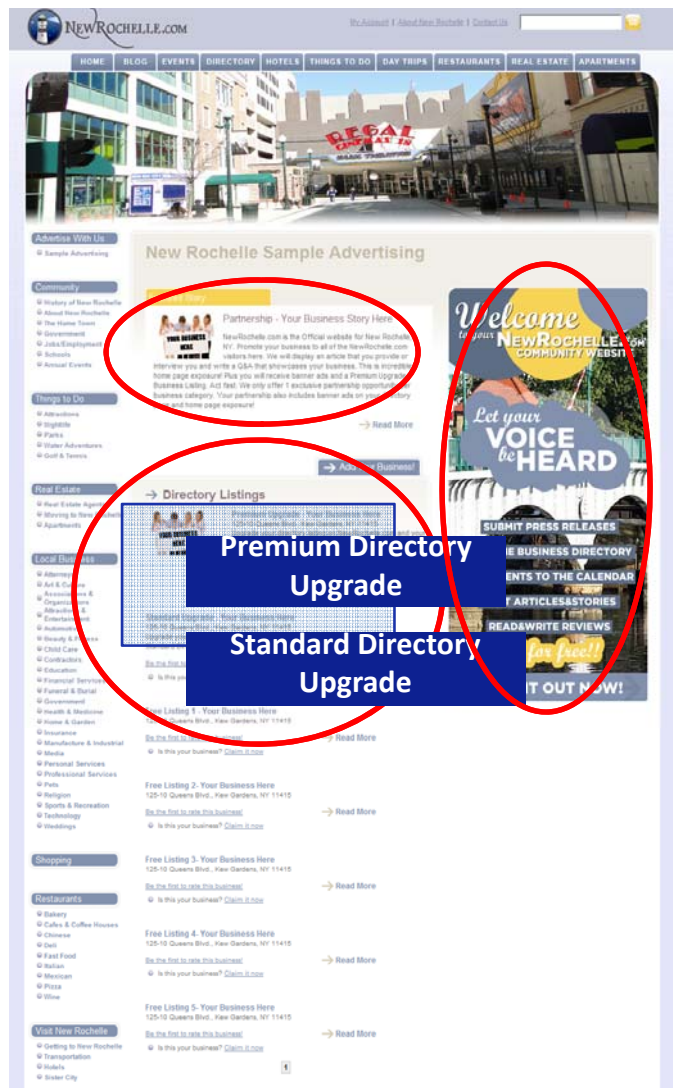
NewRochelle.com

My Account | About New Rochelle | Contact Us

HOME | BLOG | EVENTS | DIRECTORY | HOTELS | THINGS TO DO | DAY TRIPS | RESTAURANTS | REAL ESTATE | APARTMENTS

REGAL CINEMAS

Advertise With Us
Sample Advertising

Community
History of New Rochelle
About New Rochelle
The Home Town
Government
Jobs/Employment
Schools
Annual Events

Things to Do
Attractions
Sightsee
Parks
Water Adventures
Golf & Tennis

Real Estate
Real Estate Agents
Moving to New Rochelle
Apartments

Local Business
Attorneys
Art & Culture
Associations & Organizations
Attractions & Entertainment
Automotive
Beauty & Fitness
Child Care
Contractors
Education
Financial Services
Funeral & Burial
Government
Health & Medicine
Home & Garden
Insurance
Manufacture & Industrial
Media
Personal Services
Professional Services
Pets
Religion
Sports & Recreation
Technology
Weddings

Shopping

Restaurants
Bakery
Cafes & Coffee Houses
Chinese
Deli
Fast Food
Italian
Mexican
Pizza
Wine

Visit New Rochelle
Getting to New Rochelle
Transportation
Hotels
Sister City

New Rochelle Sample Advertising

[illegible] Story

Partnership - Your Business Story Here

NewRochelle.com is the Official website for New Rochelle, NY. Promote your business to all of the NewRochelle.com visitors here. We will display an article that you provide or interview you and write a Q&A that showcases your business. This is incredible home page exposure! Plus you will receive banner ads and a Premium Upgrade Business Listing. Act fast. We only offer 1 exclusive partnership opportunity per business category. Your partnership also includes banner ads on your directory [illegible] and home page exposure!

Read More

Add Your Business!

Directory Listings

Premium Upgrade - Your Business Here
125-10 Queens Blvd., Kew Gardens, NY 11415

Premium Directory Upgrade

Standard Upgrade - Your Business Here
125-10 Queens Blvd., Kew Gardens, NY 11415

Standard Directory Upgrade

Be the first to rate this business!
Is this your business? Claim it now

Free Listing 1 - Your Business Here
125-10 Queens Blvd., Kew Gardens, NY 11415
Be the first to rate this business!
Is this your business? Claim it now
Read More

Free Listing 2- Your Business Here
125-10 Queens Blvd., Kew Gardens, NY 11415
Be the first to rate this business!
Is this your business? Claim it now
Read More

Free Listing 3- Your Business Here
125-10 Queens Blvd., Kew Gardens, NY 11415
Be the first to rate this business!
Is this your business? Claim it now
Read More

Free Listing 4- Your Business Here
125-10 Queens Blvd., Kew Gardens, NY 11415
Be the first to rate this business!
Is this your business? Claim it now
Read More

Free Listing 5- Your Business Here
125-10 Queens Blvd., Kew Gardens, NY 11415
Be the first to rate this business!
Is this your business? Claim it now
Read More

1

Welcome to your NewRochelle.com Community Website

Let your VOICE be HEARD

SUBMIT PRESS RELEASES
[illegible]E BUSINESS DIRECTORY
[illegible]ENTS TO THE CALENDAR
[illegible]T ARTICLES&STORIES
READ&WRITE REVIEWS
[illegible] for free!!
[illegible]T OUT NOW!